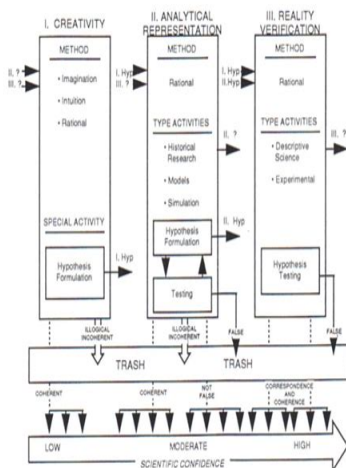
I. CREATIVITY

II. ANALYTICAL REPRESENTATION

III. REALITY VERIFICATION

METHOD

II, ?
III, ?

• Imagination
• Intuition
• Rational

SPECIAL ACTIVITY

Hypothesis Formulation

I, Hyp

METHOD

I, Hyp
III, ?

Rational

TYPE ACTIVITIES

• Historical Research
• Models
• Simulation

II, ?

Hypothesis Formulation

II, Hyp

Testing

METHOD

I, Hyp
II, Hyp

Rational

TYPE ACTIVITIES

• Descriptive Science
• Experimental

III, ?

Hypothesis Testing

ILLOGICAL INCOHERENT

ILLOGICAL INCOHERENT

FALSE

FALSE

TRASH

TRASH

COHERENT

COHERENT

NOT FALSE

CORRESPONDENCE AND COHERENCE

LOW

MODERATE

HIGH

SCIENTIFIC CONFIDENCE